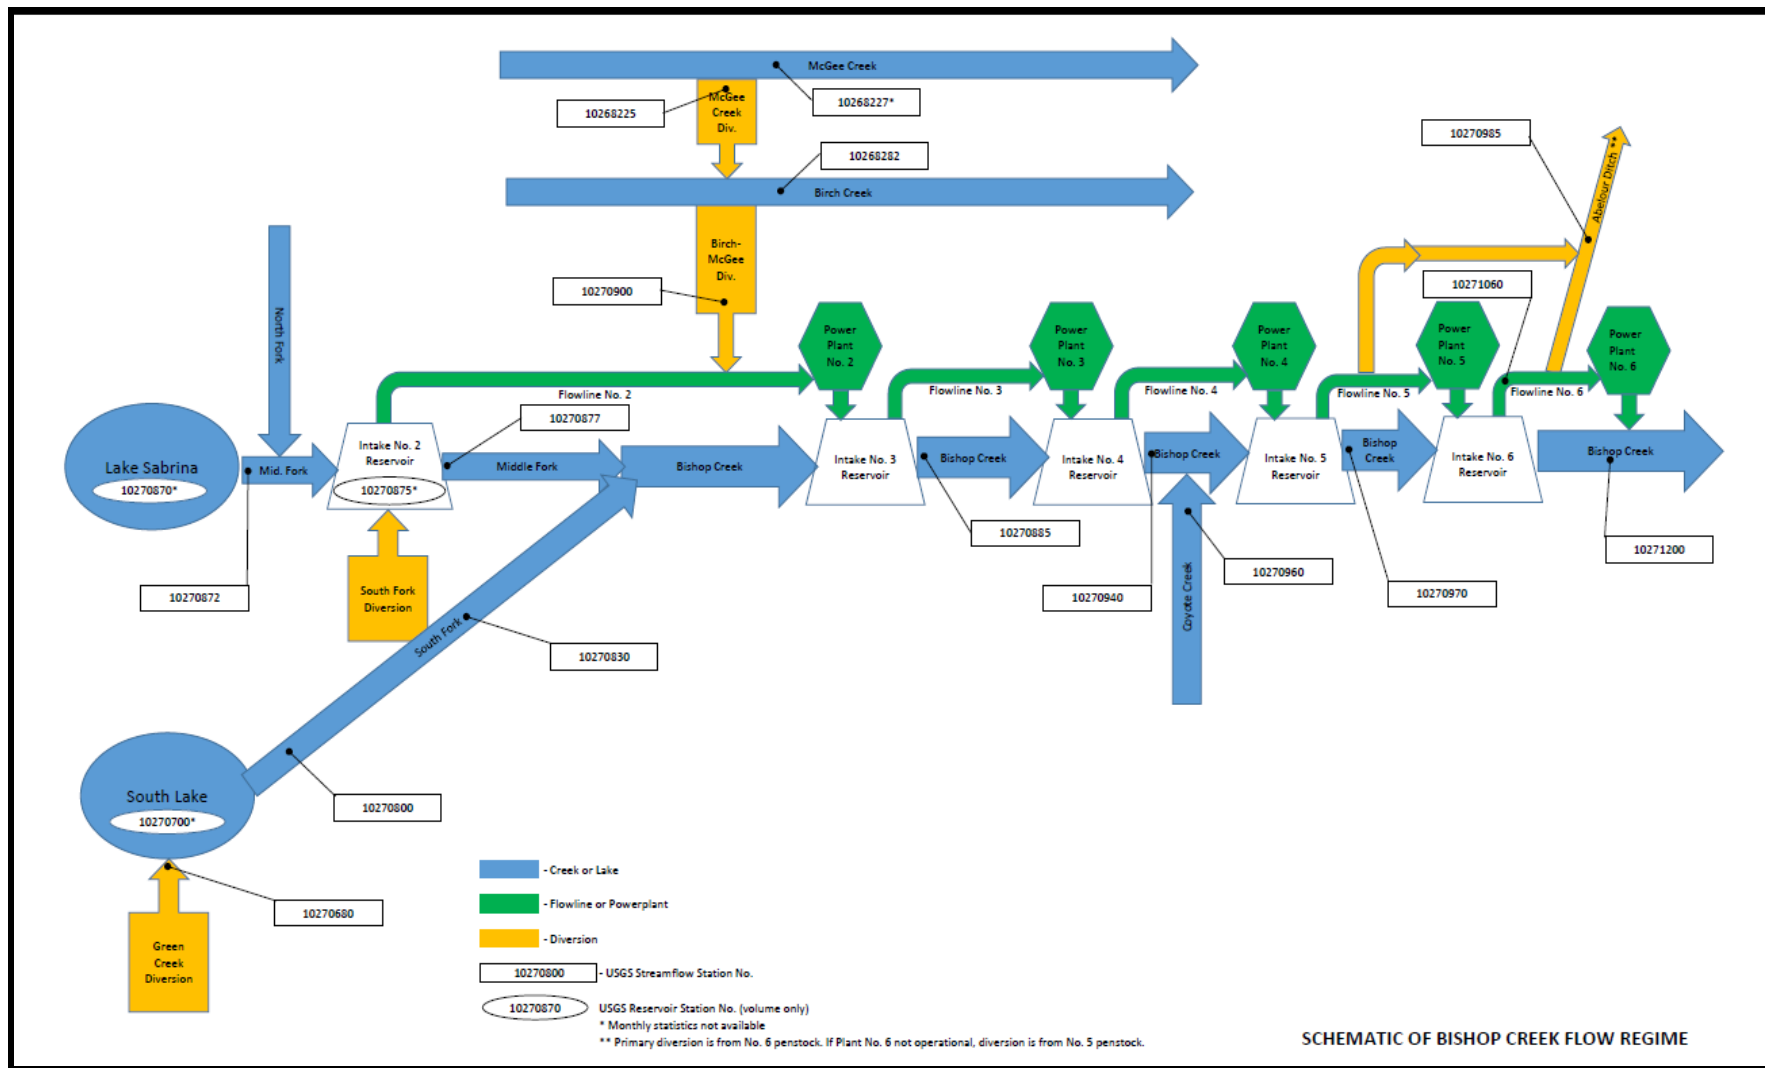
McGee Creek

10268225

McGee Creek Div.

10268227*

10268282

Birch Creek

10270985

Abelour Ditch **

Birch-McGee Div.

10270900

North Fork

10271060

Power Plant No. 2

Power Plant No. 3

Power Plant No. 4

Power Plant No. 5

Power Plant No. 6

Flowline No. 2

Flowline No. 3

Flowline No. 4

Flowline No. 5

Flowline No. 6

10270877

Lake Sabrina

10270870*

Mid. Fork

Intake No. 2 Reservoir

10270875*

Middle Fork

Bishop Creek

Intake No. 3 Reservoir

Bishop Creek

Intake No. 4 Reservoir

Bishop Creek

Intake No. 5 Reservoir

Bishop Creek

Intake No. 6 Reservoir

Bishop Creek

10270885

10271200

10270872

South Fork Diversion

10270940

10270960

10270970

Coyote Creek

South Fork

10270830

South Lake

10270700*

10270800

10270680

Green Creek Diversion

- Creek or Lake

- Flowline or Powerplant

- Diversion

10270800 - USGS Streamflow Station No.

10270870 USGS Reservoir Station No. (volume only)

* Monthly statistics not available

** Primary diversion is from No. 6 penstock. If Plant No. 6 not operational, diversion is from No. 5 penstock.

SCHEMATIC OF BISHOP CREEK FLOW REGIME